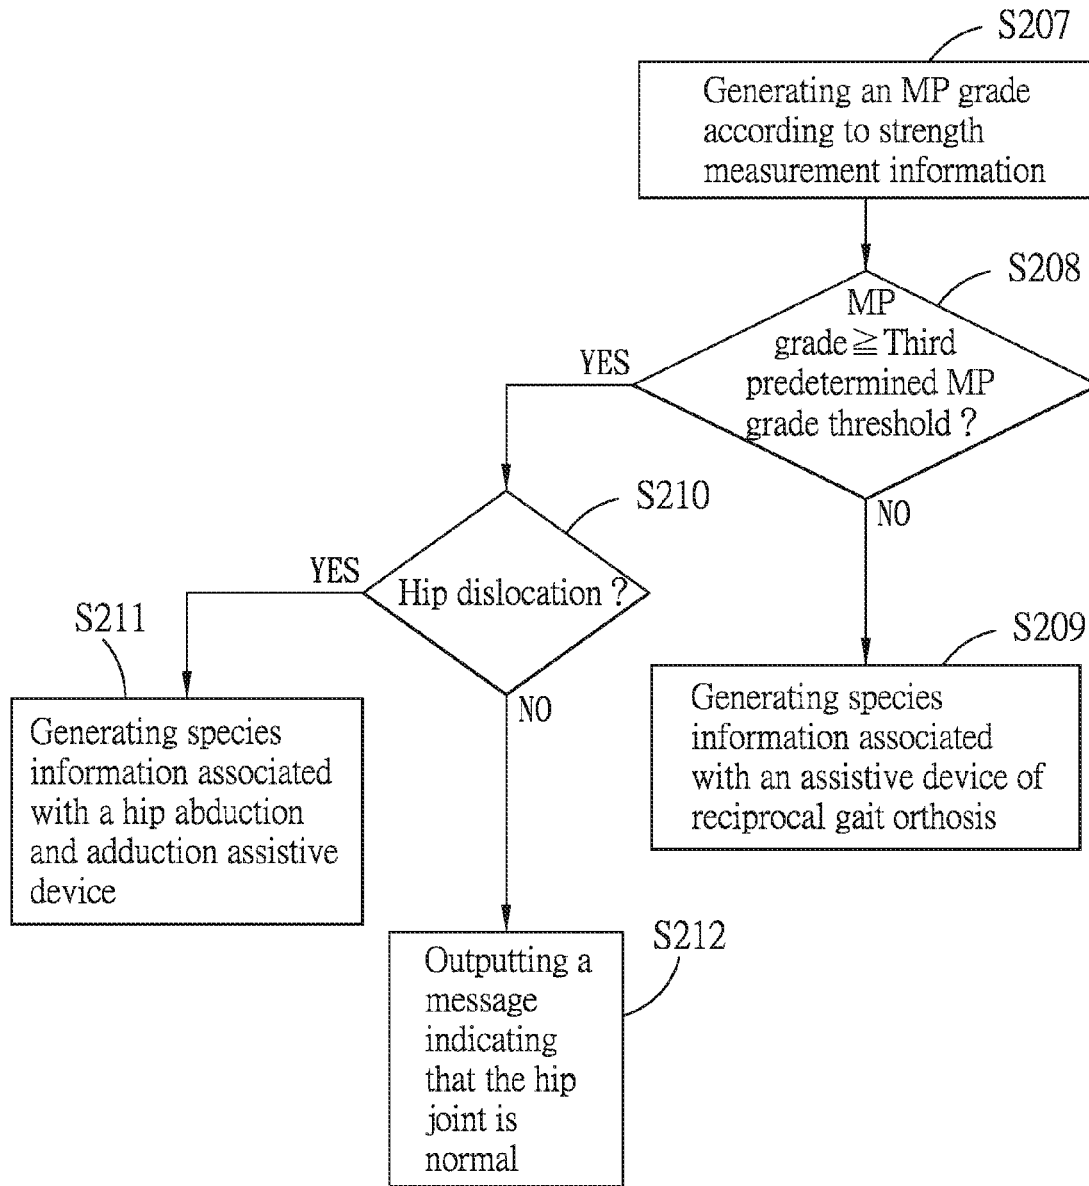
S207

Generating an MP grade according to strength measurement information

S208

MP grade $\geqq$ Third predetermined MP grade threshold ?

YES

NO

S210

Hip dislocation ?

YES

NO

S211

Generating species information associated with a hip abduction and adduction assistive device

S209

Generating species information associated with an assistive device of reciprocal gait orthosis

S212

Outputting a message indicating that the hip joint is normal